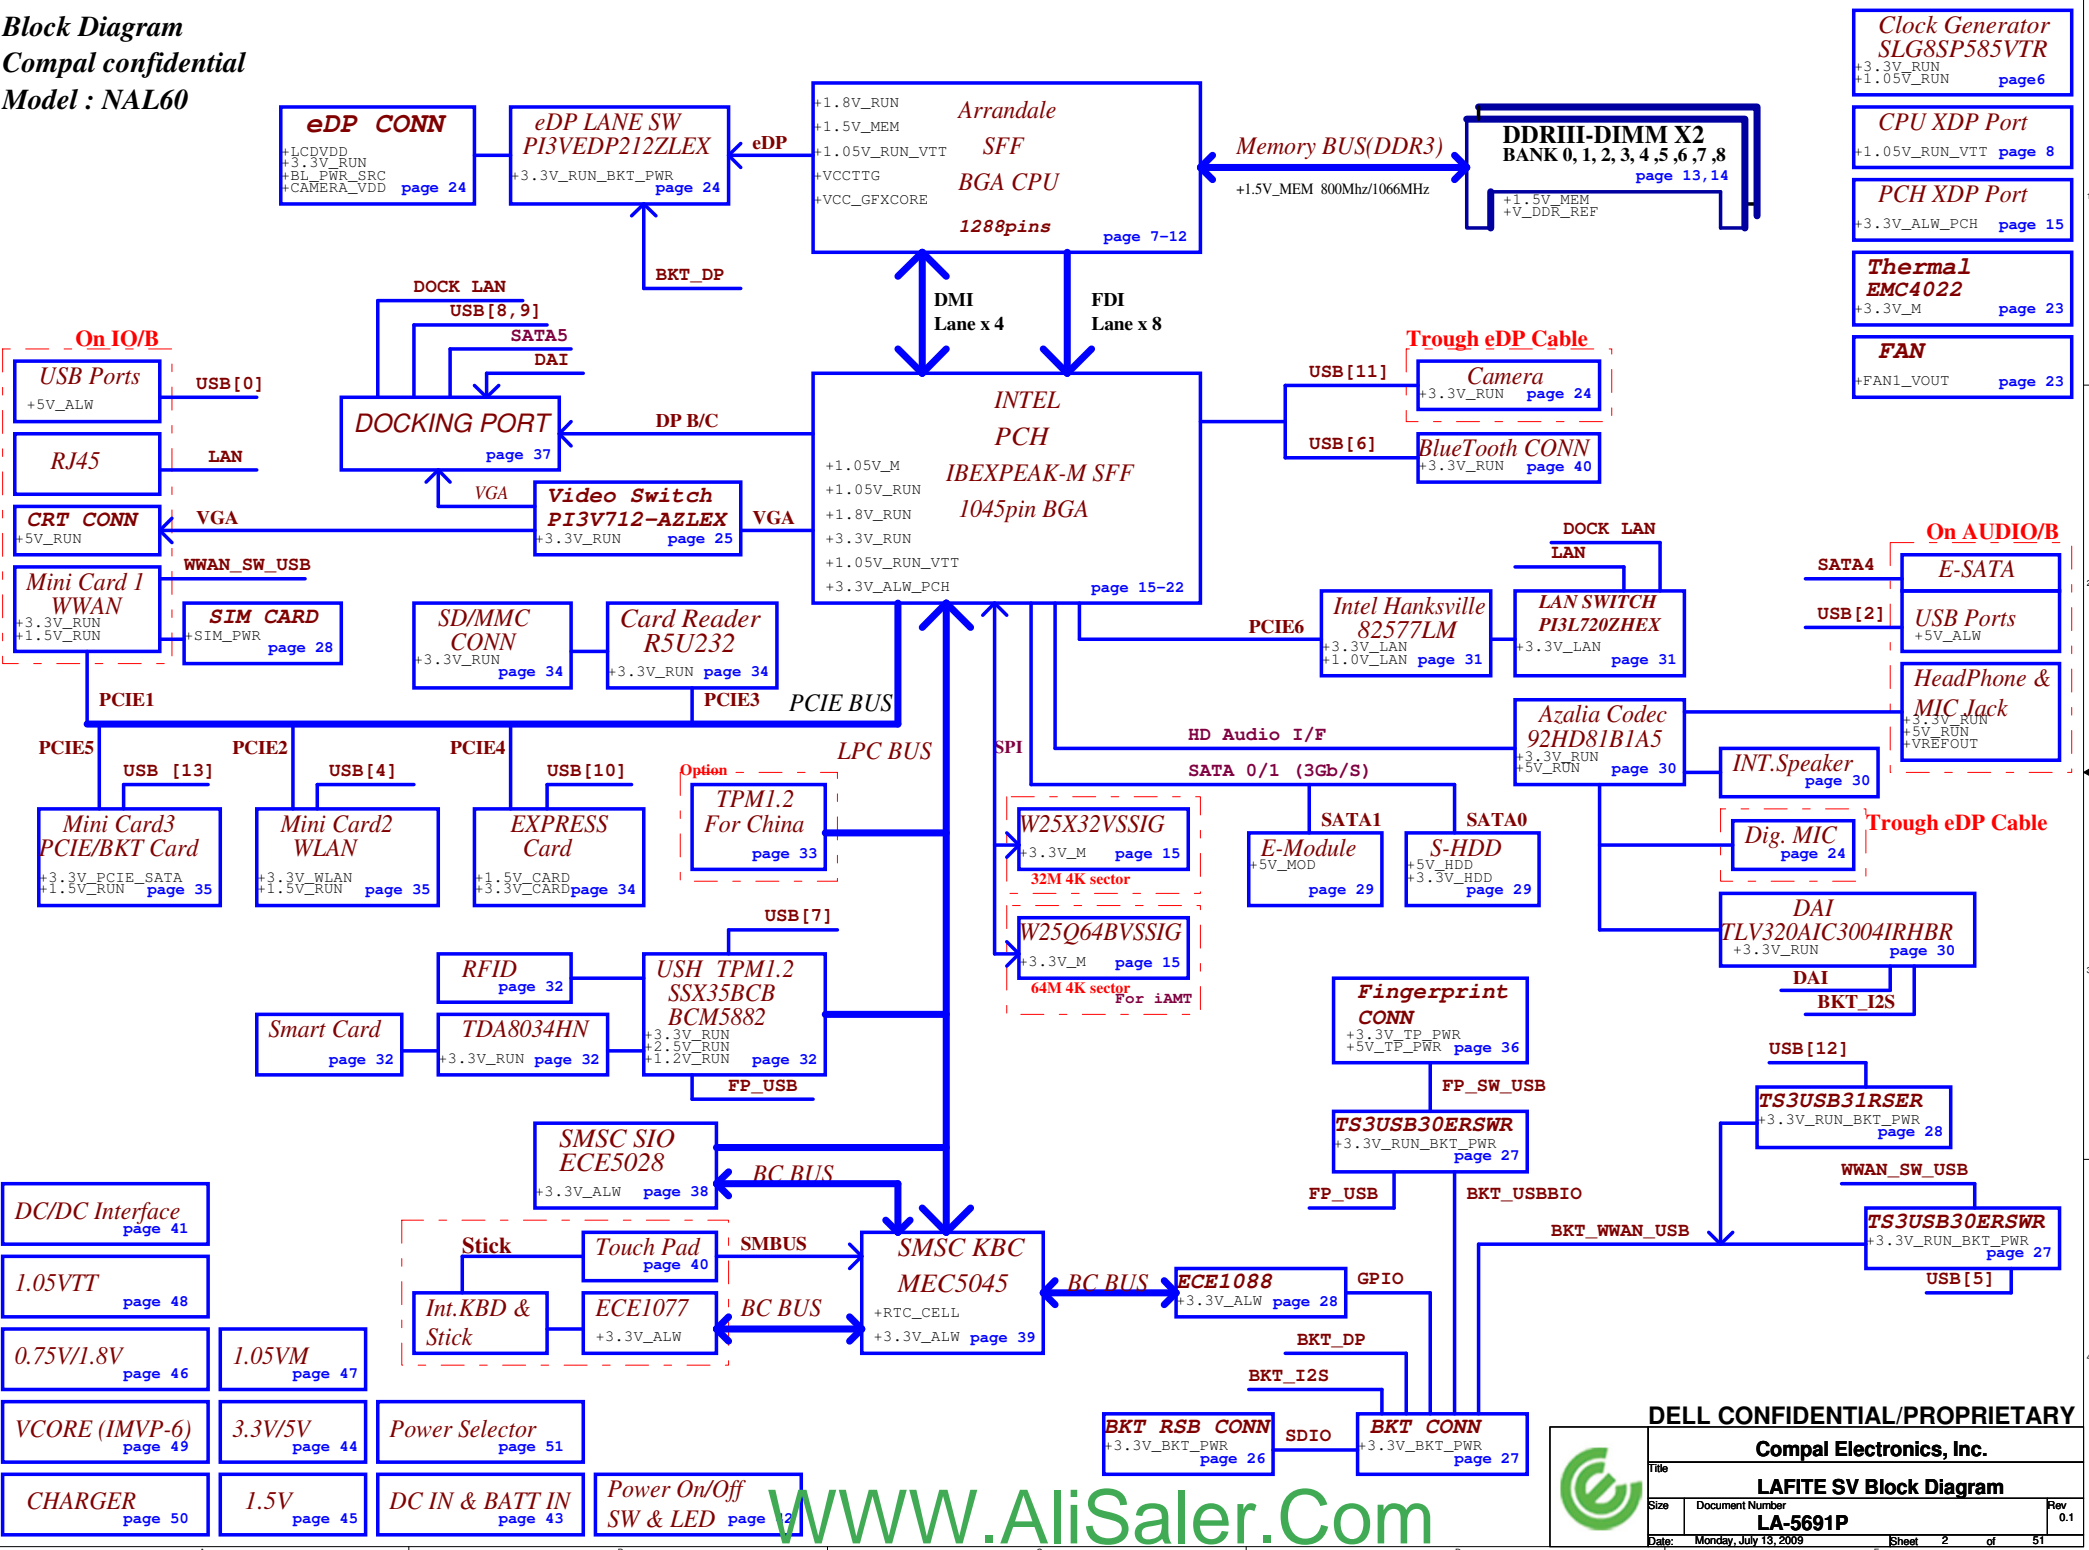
Block Diagram
Compal confidential
Model : NAL60

eDP CONN
+LCDVDD
+3.3V_RUN
+BL_PWR_SRC
+CAMERA_VDD page 24

eDP LANE SW
PI3VEDP212ZLEX
+3.3V_RUN_BKT_PWR page 24

eDP

BKT_DP

+1.8V_RUN
+1.5V_MEM
+1.05V_RUN_VTT
+VCCTTG
+VCC_GFXCORE
Arrandale
SFF
BGA CPU
1288pins
page 7-12

Memory BUS(DDR3)
+1.5V_MEM 800Mhz/1066MHz

DDRIII-DIMM X2
BANK 0, 1, 2, 3, 4 ,5 ,6 ,7 ,8
page 13,14
+1.5V_MEM
+V_DDR_REF

Clock Generator
SLG8SP585VTR
+3.3V_RUN
+1.05V_RUN page6

CPU XDP Port
+1.05V_RUN_VTT page 8

PCH XDP Port
+3.3V_ALW_PCH page 15

Thermal
EMC4022
+3.3V_M page 23

FAN
+FAN1_VOUT page 23

DMI
Lane x 4

FDI
Lane x 8

DOCK LAN
USB[8,9]
SATA5
DAI

On IO/B
USB Ports
+5V_ALW
USB[0]

RJ45
LAN

DOCKING PORT
page 37

DP B/C

VGA
Video Switch
PI3V712-AZLEX
+3.3V_RUN page 25
VGA

CRT CONN
+5V_RUN
VGA

WWAN_SW_USB

Mini Card 1
WWAN
+3.3V_RUN
+1.5V_RUN

SIM CARD
+SIM_PWR page 28

INTEL
PCH
IBEXPEAK-M SFF
1045pin BGA
+1.05V_M
+1.05V_RUN
+1.8V_RUN
+3.3V_RUN
+1.05V_RUN_VTT
+3.3V_ALW_PCH
page 15-22

Trough eDP Cable
USB[11]
Camera
+3.3V_RUN page 24
USB[6]
BlueTooth CONN
+3.3V_RUN page 40

DOCK LAN
LAN
Intel Hanksville
82577LM
+3.3V_LAN
+1.0V_LAN page 31
PCIE6
LAN SWITCH
PI3L720ZHEX
+3.3V_LAN page 31

On AUDIO/B
SATA4
E-SATA
USB[2]
USB Ports
+5V_ALW
HeadPhone &
MIC Jack
+3.3V_RUN
+5V_RUN
+VREFOUT

SD/MMC
CONN
+3.3V_RUN
page 34

Card Reader
R5U232
+3.3V_RUN page 34

PCIE1
PCIE3
PCIE BUS

PCIE5
USB [13]
PCIE2
USB[4]
PCIE4
USB[10]
LPC BUS
SPI
HD Audio I/F
SATA 0/1 (3Gb/S)

Azalia Codec
92HD81B1A5
+3.3V_RUN
+5V_RUN page 30

INT.Speaker
page 30

Mini Card3
PCIE/BKT Card
+3.3V_PCIE_SATA
+1.5V_RUN page 35

Mini Card2
WLAN
+3.3V_WLAN
+1.5V_RUN page 35

EXPRESS
Card
+1.5V_CARD
+3.3V_CARD page 34

Option
TPM1.2
For China
page 33

W25X32VSSIG
+3.3V_M page 15
32M 4K sector

SATA1
E-Module
+5V_MOD
page 29

SATA0
S-HDD
+5V_HDD
+3.3V_HDD
page 29

Dig. MIC
page 24
Trough eDP Cable

W25Q64BVSSIG
+3.3V_M page 15
64M 4K sector
For iAMT

DAI
TLV320AIC3004IRHBR
+3.3V_RUN page 30
DAI
BKT_I2S

USB[7]
RFID
page 32

USH TPM1.2
SSX35BCB
BCM5882
+3.3V_RUN
+2.5V_RUN
+1.2V_RUN page 32

Smart Card
page 32

TDA8034HN
+3.3V_RUN page 32

FP_USB

Fingerprint
CONN
+3.3V_TP_PWR
+5V_TP_PWR page 36

FP_SW_USB
USB[12]

TS3USB31RSER
+3.3V_RUN_BKT_PWR
page 28

TS3USB30ERSWR
+3.3V_RUN_BKT_PWR
page 27

SMSC SIO
ECE5028
+3.3V_ALW page 38

BC BUS

FP_USB
BKT_USBBIO
WWAN_SW_USB
BKT_WWAN_USB

TS3USB30ERSWR
+3.3V_RUN_BKT_PWR
page 27
USB[5]

DC/DC Interface
page 41

Stick
Touch Pad
page 40
SMBUS

Int.KBD &
Stick

ECE1077
+3.3V_ALW
BC BUS

SMSC KBC
MEC5045
+RTC_CELL
+3.3V_ALW page 39

BC BUS
ECE1088
+3.3V_ALW page 28
GPIO

BKT_DP
BKT_I2S

1.05VTT
page 48

0.75V/1.8V
page 46

1.05VM
page 47

VCORE (IMVP-6)
page 49

3.3V/5V
page 44

Power Selector
page 51

BKT RSB CONN
+3.3V_BKT_PWR
page 26
SDIO

BKT CONN
+3.3V_BKT_PWR
page 27

CHARGER
page 50

1.5V
page 45

DC IN & BATT IN
page 43

Power On/Off
SW & LED page 42

WWW.AliSaler.Com

DELL CONFIDENTIAL/PROPRIETARY
Compal Electronics, Inc.
Title
LAFITE SV Block Diagram
Size Document Number
LA-5691P
Rev
0.1
Date: Monday, July 13, 2009 Sheet 2 of 51